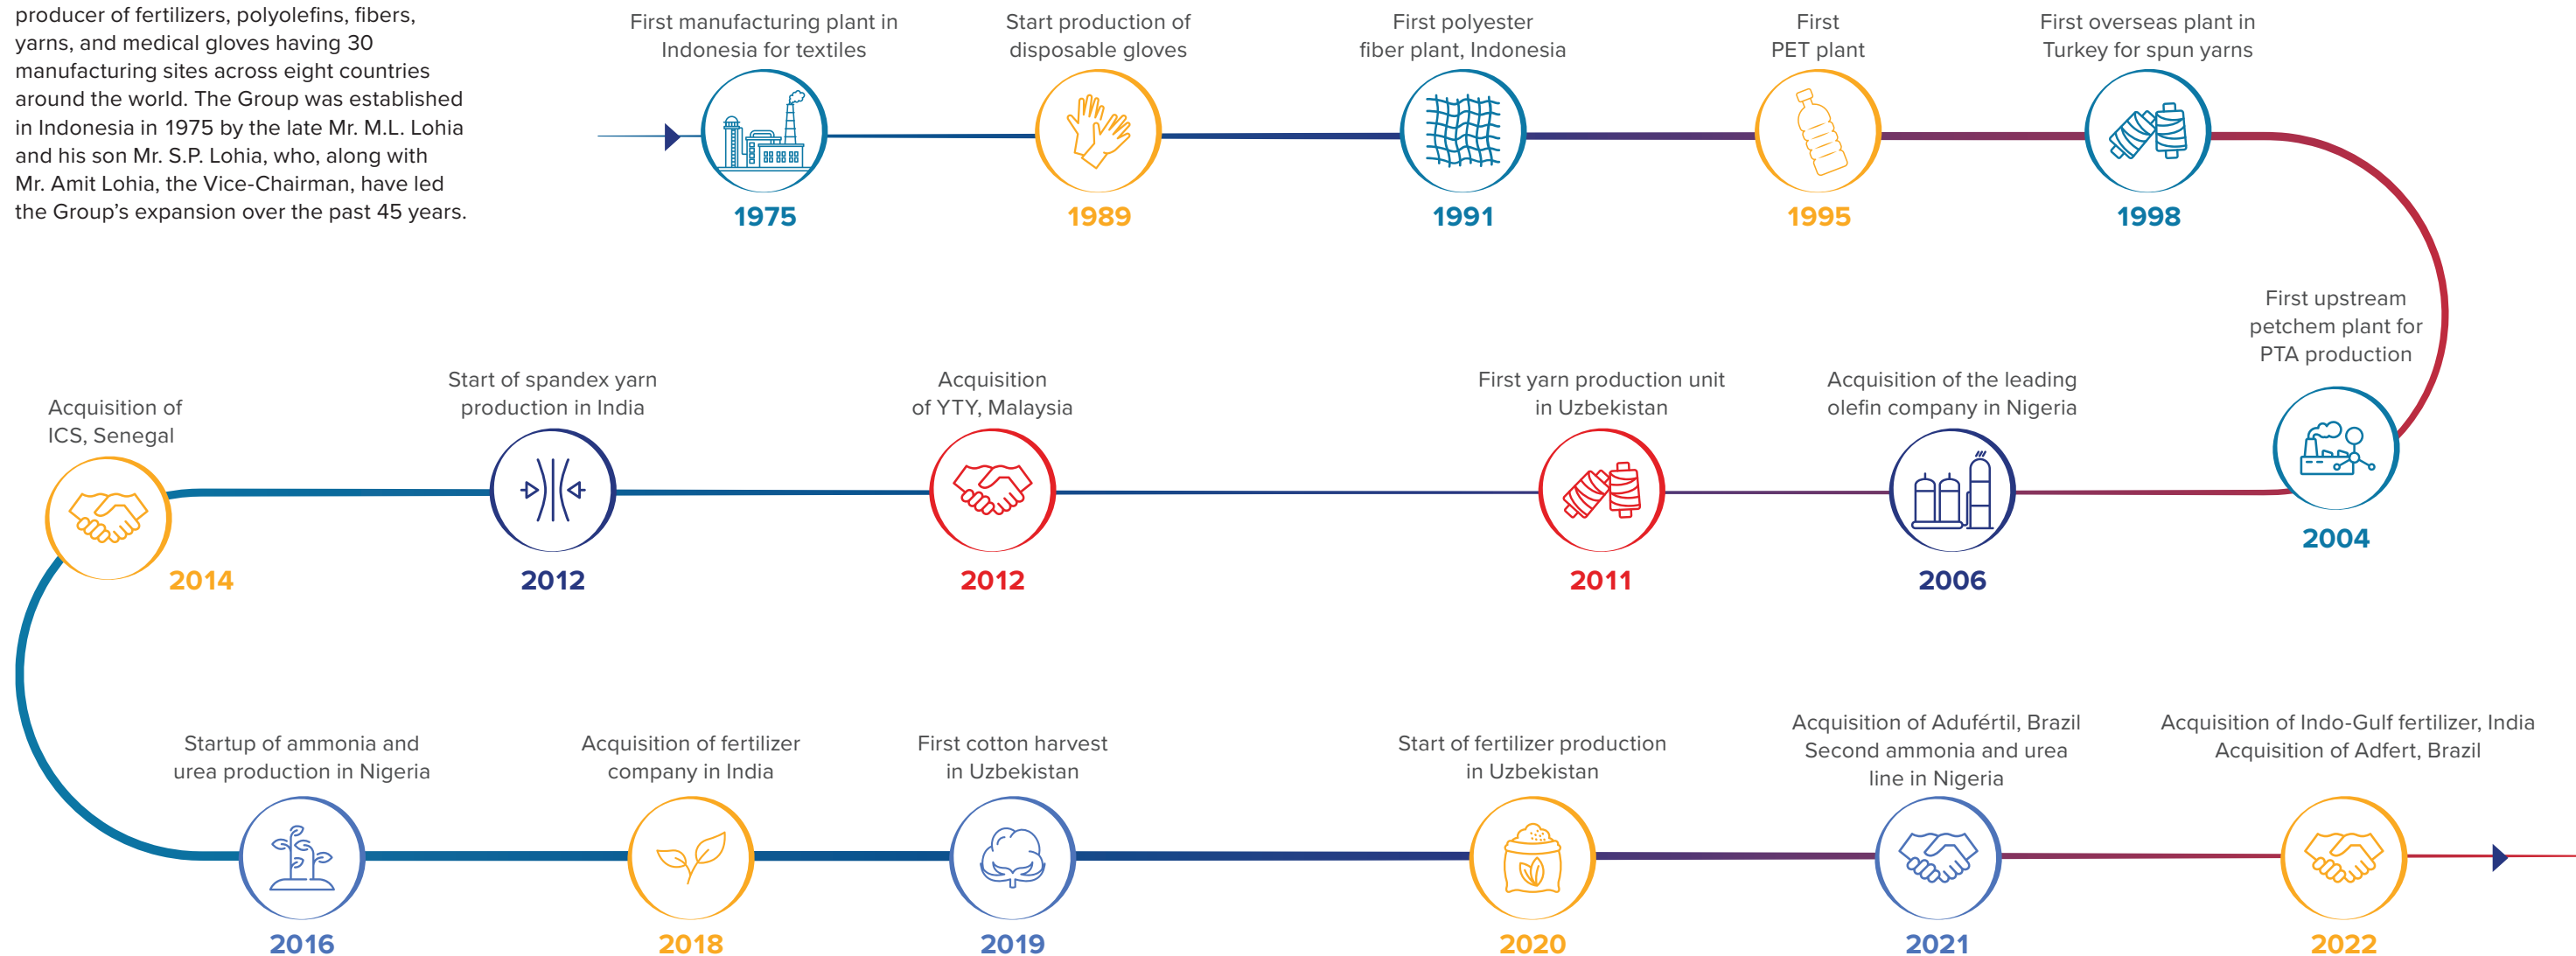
producer of fertilizers, polyolefins, fibers, yarns, and medical gloves having 30 manufacturing sites across eight countries around the world. The Group was established in Indonesia in 1975 by the late Mr. M.L. Lohia and his son Mr. S.P. Lohia, who, along with Mr. Amit Lohia, the Vice-Chairman, have led the Group's expansion over the past 45 years.

First manufacturing plant in Indonesia for textiles
1975

Start production of disposable gloves
1989

First polyester fiber plant, Indonesia
1991

First PET plant
1995

First overseas plant in Turkey for spun yarns
1998

First upstream petchem plant for PTA production
2004

Acquisition of the leading olefin company in Nigeria
2006

First yarn production unit in Uzbekistan
2011

Acquisition of YTY, Malaysia
2012

Start of spandex yarn production in India
2012

Acquisition of ICS, Senegal
2014

Startup of ammonia and urea production in Nigeria
2016

Acquisition of fertilizer company in India
2018

First cotton harvest in Uzbekistan
2019

Start of fertilizer production in Uzbekistan
2020

Acquisition of Adufértil, Brazil
Second ammonia and urea line in Nigeria
2021

Acquisition of Indo-Gulf fertilizer, India
Acquisition of Adfert, Brazil
2022